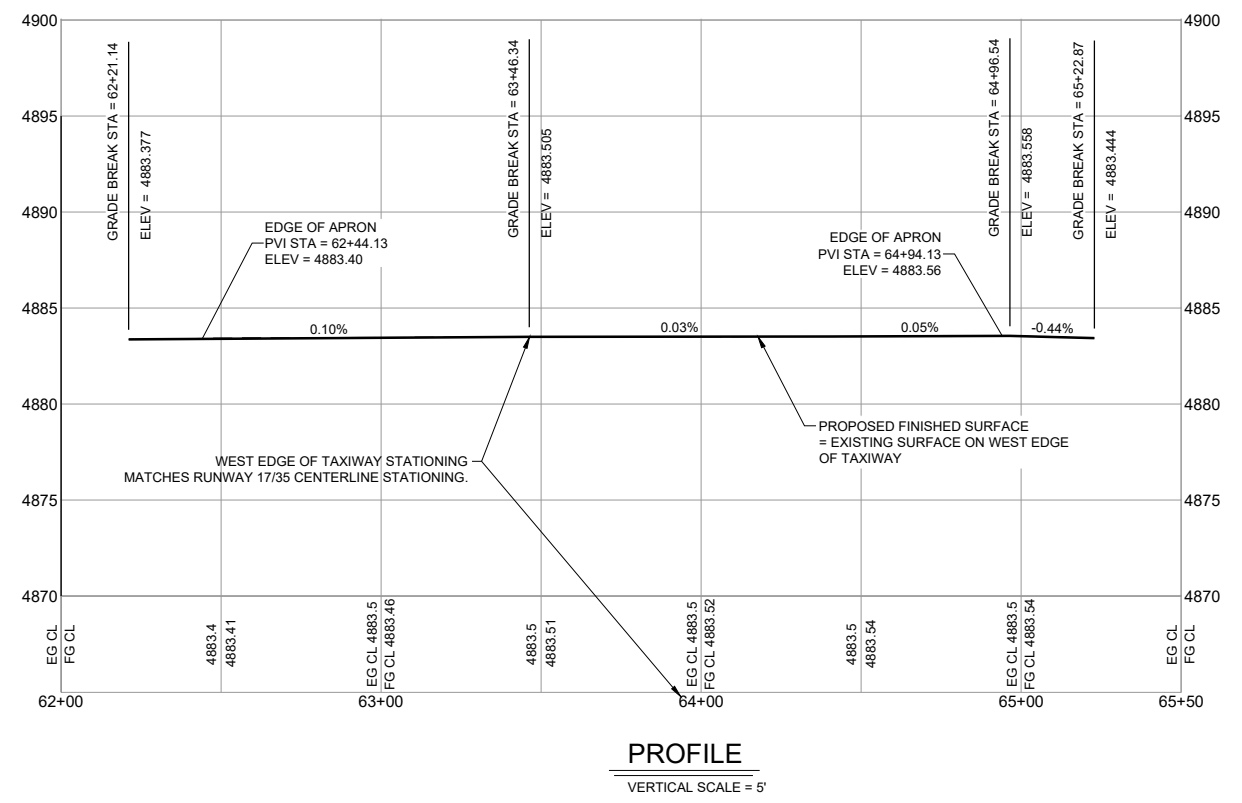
4900
4895
4890
4885
4880
4875
4870

GRADE BREAK STA = 62+21.14
ELEV = 4883.377

EDGE OF APRON
PVI STA = 62+44.13
ELEV = 4883.40

GRADE BREAK STA = 63+46.34
ELEV = 4883.505

EDGE OF APRON
PVI STA = 64+94.13
ELEV = 4883.56

GRADE BREAK STA = 64+96.54
ELEV = 4883.558

GRADE BREAK STA = 65+22.87
ELEV = 4883.444

0.10%
0.03%
0.05%
-0.44%

PROPOSED FINISHED SURFACE = EXISTING SURFACE ON WEST EDGE OF TAXIWAY

WEST EDGE OF TAXIWAY STATIONING MATCHES RUNWAY 17/35 CENTERLINE STATIONING.

EG CL
FG CL
4883.4
4883.41
EG CL 4883.5
FG CL 4883.46
4883.5
4883.51
EG CL 4883.5
FG CL 4883.52
4883.5
4883.54
EG CL 4883.5
FG CL 4883.54
EG CL
FG CL

62+00
63+00
64+00
65+00
65+50

4900
4895
4890
4885
4880
4875
4870

PROFILE
VERTICAL SCALE = 5'